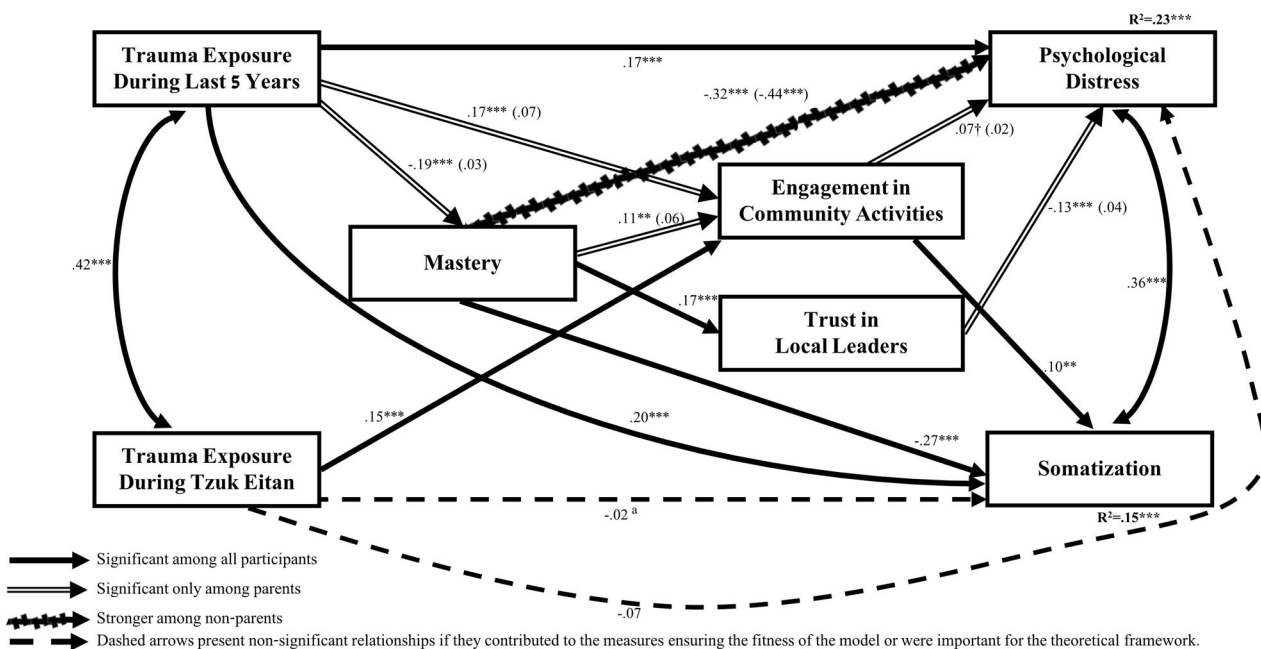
$R^2$=.23***

Trauma Exposure During Last 5 Years

.17***

Psychological Distress

-.32*** (-.44***)

.17*** (.07)

.07† (.02)

-.19*** (.03)

Engagement in Community Activities

.11** (.06)

-.13*** (.04)

.42***

Mastery

.17***

Trust in Local Leaders

.36***

.10**

.15***

.20***

-.27***

Trauma Exposure During Tzuk Eitan

Somatization

-.02 $^a$

$R^2$=.15***

-.07

Significant among all participants

Significant only among parents

Stronger among non-parents

Dashed arrows present non-significant relationships if they contributed to the measures ensuring the fitness of the model or were important for the theoretical framework.